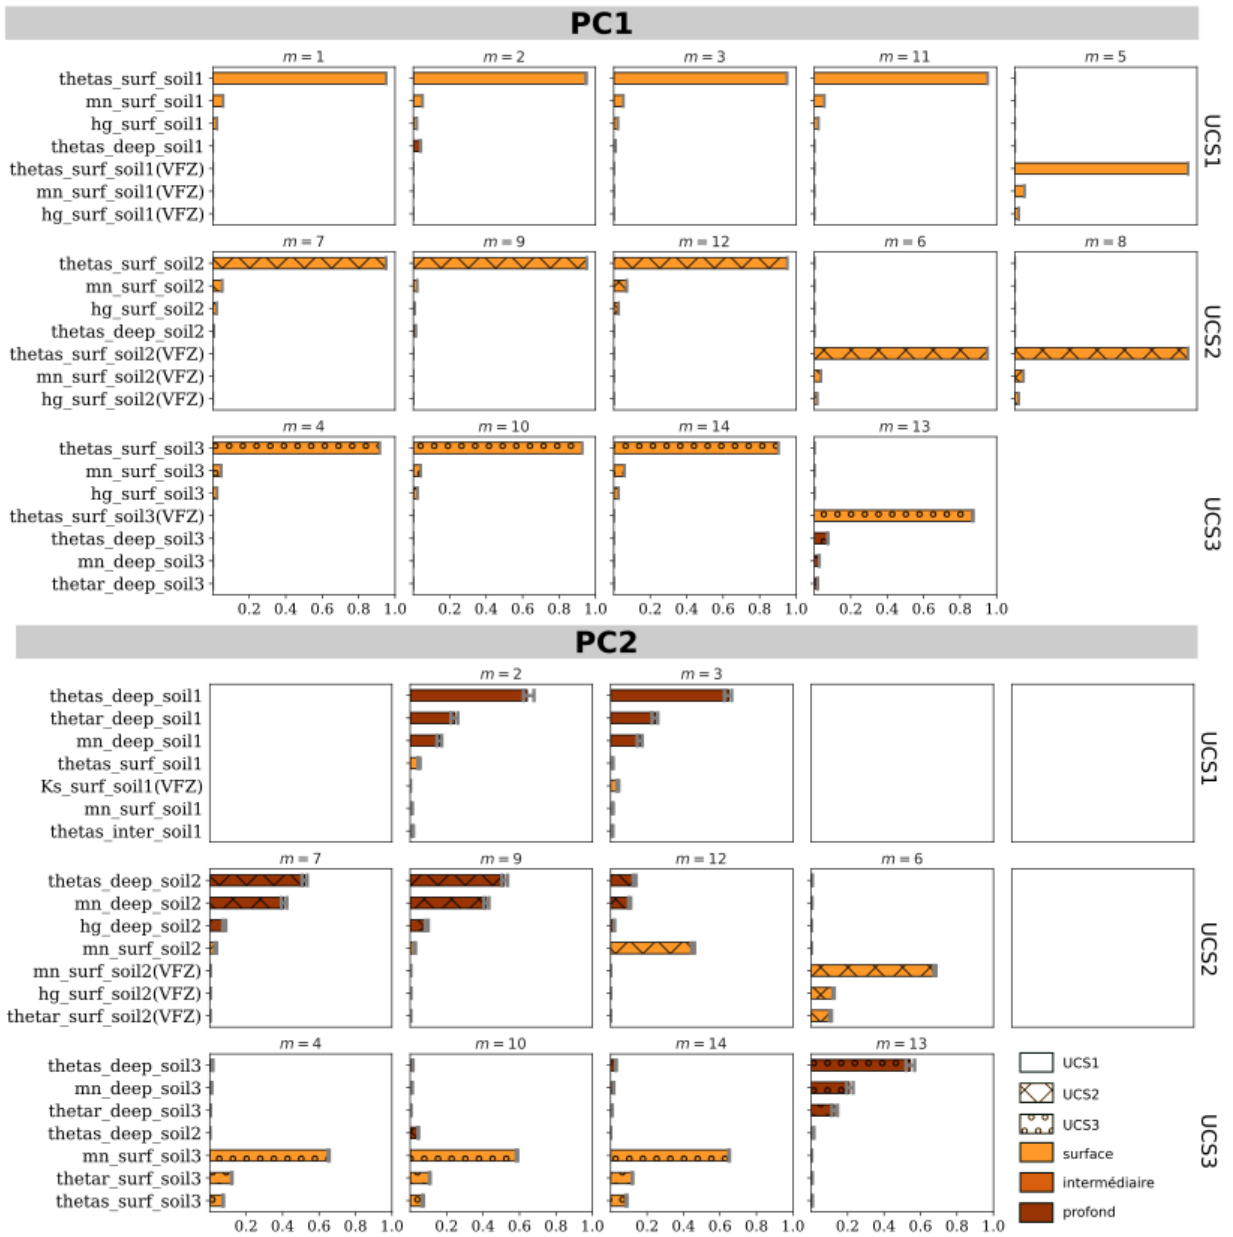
PC1

$m=1$ $m=2$ $m=3$ $m=11$ $m=5$

thetas_surf_soil1
mn_surf_soil1
hg_surf_soil1
thetas_deep_soil1
thetas_surf_soil1(VFZ)
mn_surf_soil1(VFZ)
hg_surf_soil1(VFZ)

UCS1

$m=7$ $m=9$ $m=12$ $m=6$ $m=8$

thetas_surf_soil2
mn_surf_soil2
hg_surf_soil2
thetas_deep_soil2
thetas_surf_soil2(VFZ)
mn_surf_soil2(VFZ)
hg_surf_soil2(VFZ)

UCS2

$m=4$ $m=10$ $m=14$ $m=13$

thetas_surf_soil3
mn_surf_soil3
hg_surf_soil3
thetas_surf_soil3(VFZ)
thetas_deep_soil3
mn_deep_soil3
thetar_deep_soil3

UCS3

0.2 0.4 0.6 0.8 1.0 0.2 0.4 0.6 0.8 1.0 0.2 0.4 0.6 0.8 1.0 0.2 0.4 0.6 0.8 1.0

PC2

$m=2$ $m=3$

thetas_deep_soil1
thetar_deep_soil1
mn_deep_soil1
thetas_surf_soil1
Ks_surf_soil1(VFZ)
mn_surf_soil1
thetas_inter_soil1

UCS1

$m=7$ $m=9$ $m=12$ $m=6$

thetas_deep_soil2
mn_deep_soil2
hg_deep_soil2
mn_surf_soil2
mn_surf_soil2(VFZ)
hg_surf_soil2(VFZ)
thetar_surf_soil2(VFZ)

UCS2

$m=4$ $m=10$ $m=14$ $m=13$

thetas_deep_soil3
mn_deep_soil3
thetar_deep_soil3
thetas_deep_soil2
mn_surf_soil3
thetar_surf_soil3
thetas_surf_soil3

UCS1
UCS2
UCS3
surface
intermédiaire
profond

UCS3

0.2 0.4 0.6 0.8 1.0 0.2 0.4 0.6 0.8 1.0 0.2 0.4 0.6 0.8 1.0 0.2 0.4 0.6 0.8 1.0